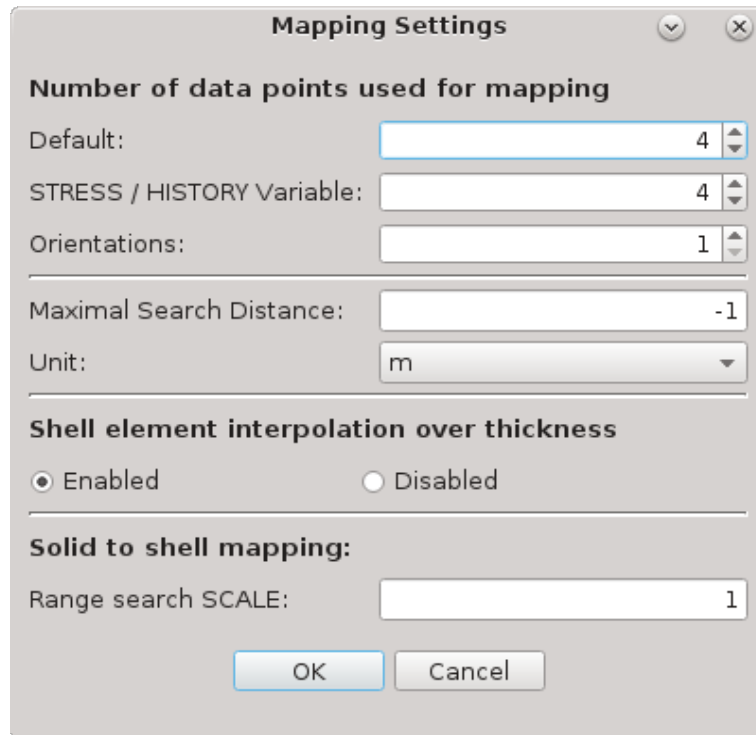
Mapping Settings

Number of data points used for mapping

Default: 4

STRESS / HISTORY Variable: 4

Orientations: 1

Maximal Search Distance: -1

Unit: m

Shell element interpolation over thickness

Enabled Disabled

Solid to shell mapping:

Range search SCALE: 1

OK Cancel